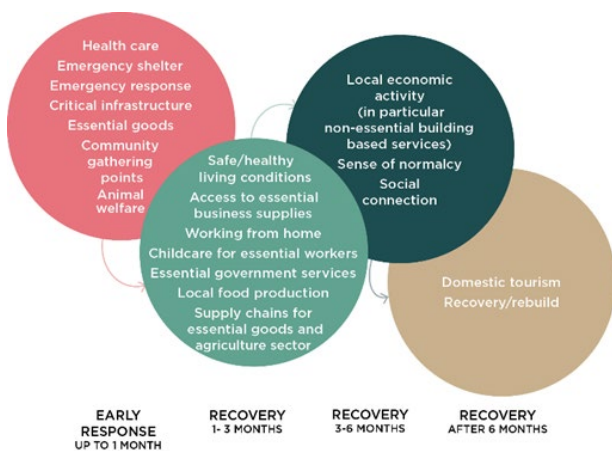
Health care
Emergency shelter
Emergency response
Critical infrastructure
Essential goods
Community gathering points
Animal welfare

Safe/healthy living conditions
Access to essential business supplies
Working from home
Childcare for essential workers
Essential government services
Local food production
Supply chains for essential goods and agriculture sector

Local economic activity (in particular non-essential building based services)
Sense of normalcy
Social connection

Domestic tourism
Recovery/rebuild

EARLY RESPONSE
UP TO 1 MONTH

RECOVERY
1- 3 MONTHS

RECOVERY
3-6 MONTHS

RECOVERY
AFTER 6 MONTHS